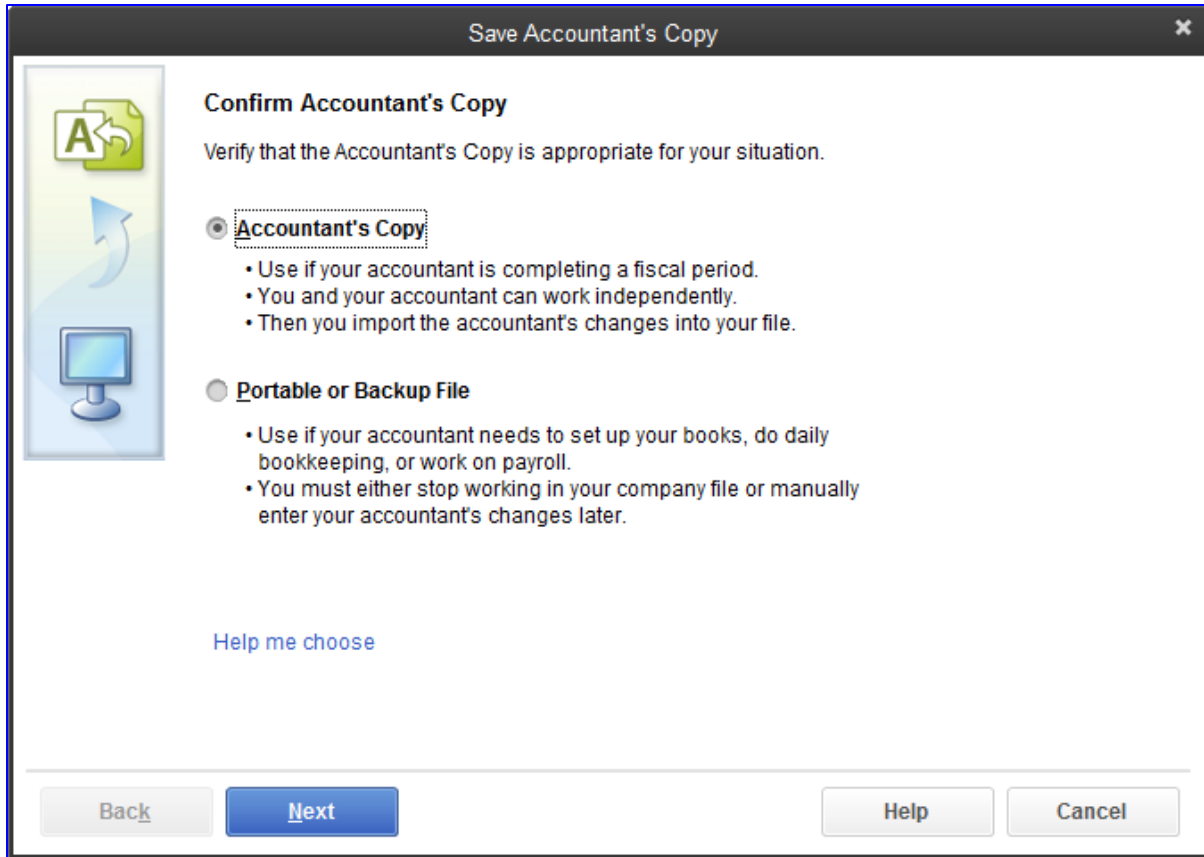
Save Accountant's Copy

×

Confirm Accountant's Copy

Verify that the Accountant's Copy is appropriate for your situation.

Accountant's Copy

• Use if your accountant is completing a fiscal period.
• You and your accountant can work independently.
• Then you import the accountant's changes into your file.

Portable or Backup File

• Use if your accountant needs to set up your books, do daily bookkeeping, or work on payroll.
• You must either stop working in your company file or manually enter your accountant's changes later.

Help me choose

Back

Next

Help

Cancel